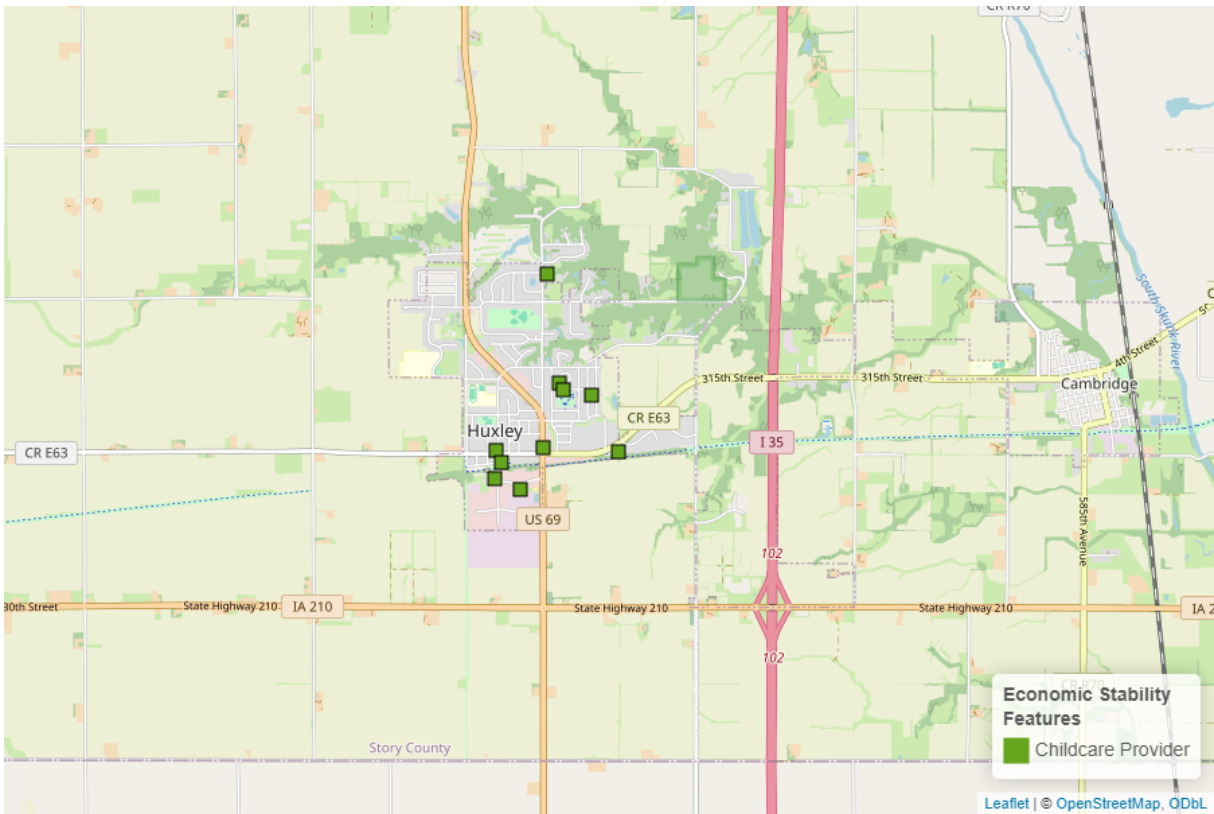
CR R70

South Skunk River

4th Street

315th Street

315th Street

Cambridge

CR E63

Huxley

CR E63

I 35

US 69

102

585th Avenue

30th Street

State Highway 210

IA 210

State Highway 210

State Highway 210

IA 2

102

CR R70

Story County

Economic Stability Features

Childcare Provider

Leaflet | © OpenStreetMap, ODbL